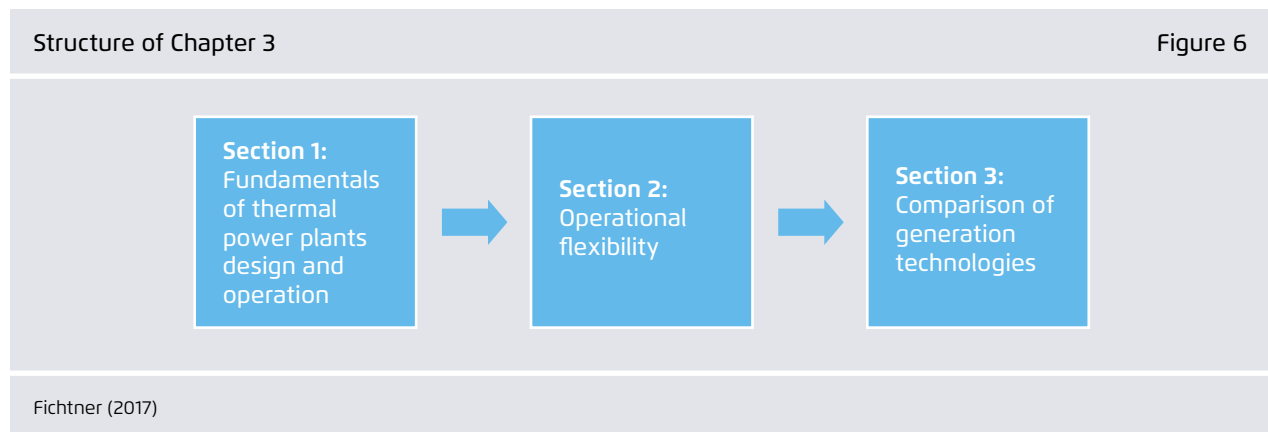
Structure of Chapter 3

Figure 6

**Section 1:**
Fundamentals of thermal power plants design and operation

**Section 2:**
Operational flexibility

**Section 3:**
Comparison of generation technologies

Fichtner (2017)